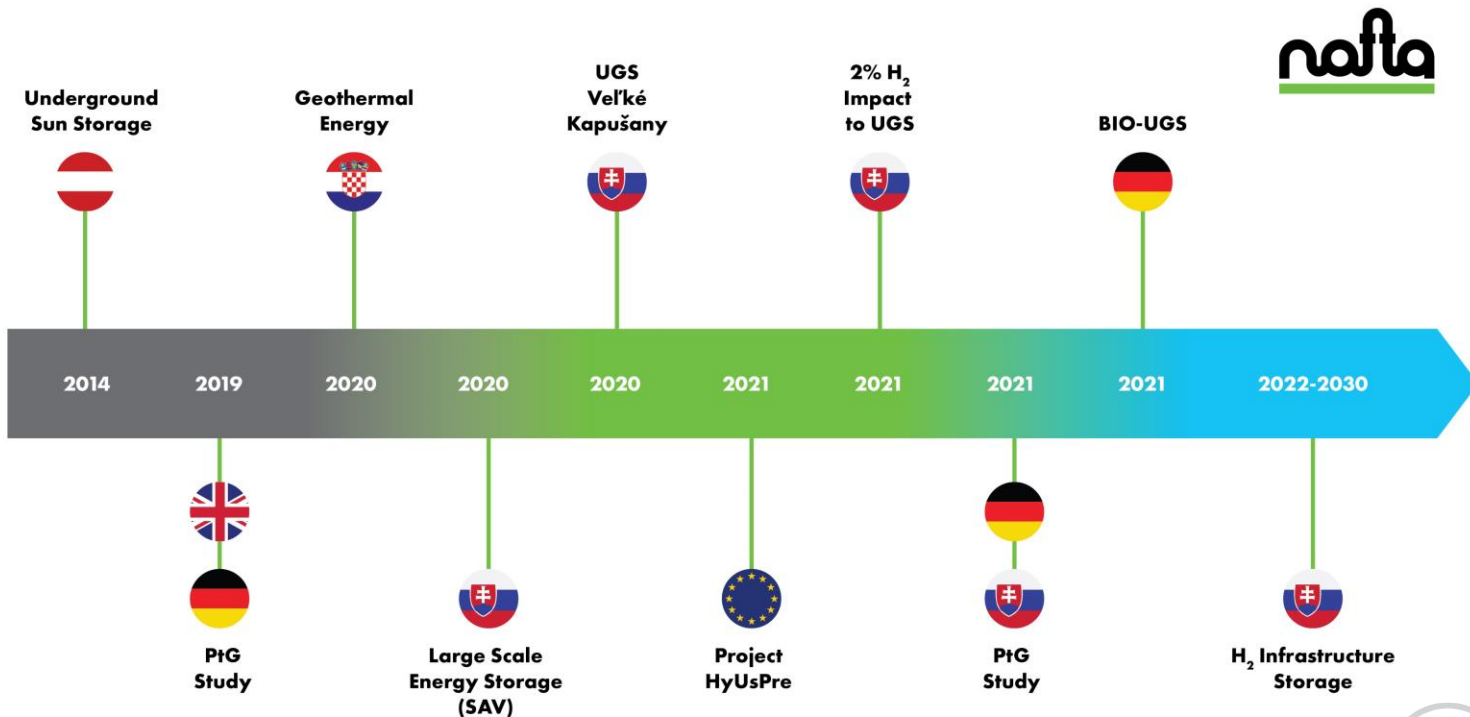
nafta

Underground Sun Storage

Geothermal Energy

UGS Veľké Kapušany

2% $H_2$ Impact to UGS

BIO-UGS

2014

2019

2020

2020

2020

2021

2021

2021

2021

2022-2030

PtG Study

Large Scale Energy Storage (SAV)

Project HyUsPre

PtG Study

$H_2$ Infrastructure Storage